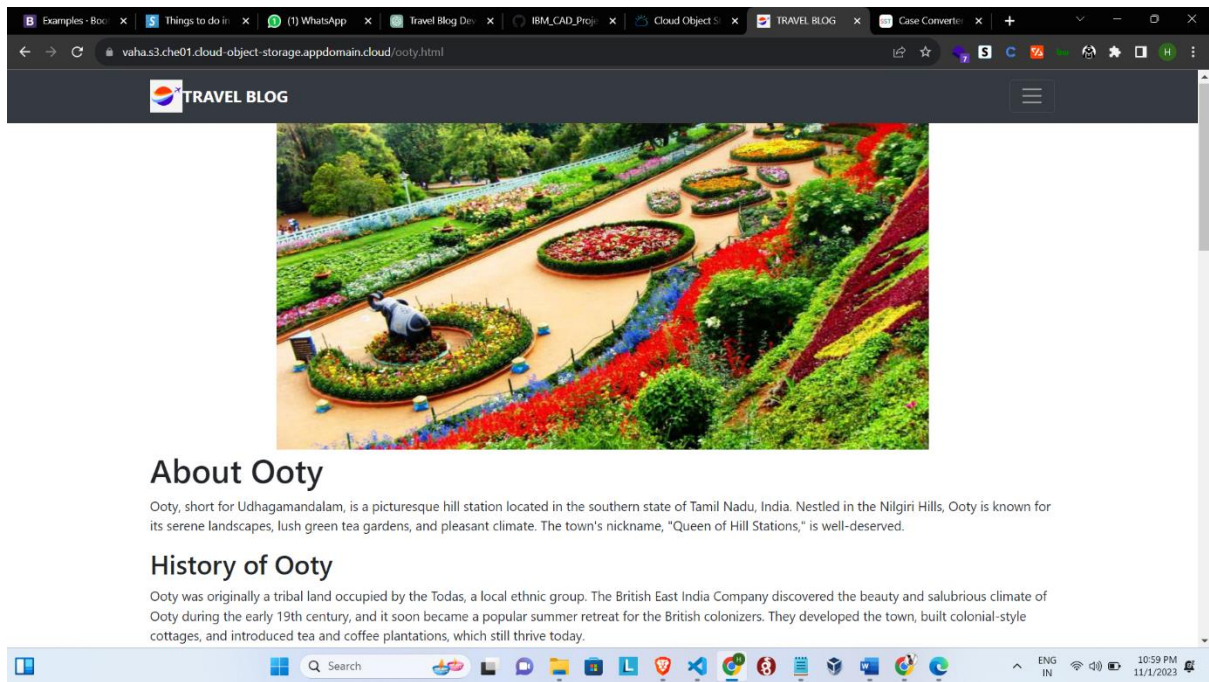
B Examples · Boo ×
S Things to do in ×
(1) WhatsApp ×
Travel Blog Dev ×
IBM_CAD_Proje ×
Cloud Object S ×
TRAVEL BLOG ×
Case Converter ×
+

vaha.s3.che01.cloud-object-storage.appdomain.cloud/ooty.html

TRAVEL BLOG

About Ooty

Ooty, short for Udhagamandalam, is a picturesque hill station located in the southern state of Tamil Nadu, India. Nestled in the Nilgiri Hills, Ooty is known for its serene landscapes, lush green tea gardens, and pleasant climate. The town's nickname, "Queen of Hill Stations," is well-deserved.

History of Ooty

Ooty was originally a tribal land occupied by the Todas, a local ethnic group. The British East India Company discovered the beauty and salubrious climate of Ooty during the early 19th century, and it soon became a popular summer retreat for the British colonizers. They developed the town, built colonial-style cottages, and introduced tea and coffee plantations, which still thrive today.

Search

ENG IN
10:59 PM 11/1/2023